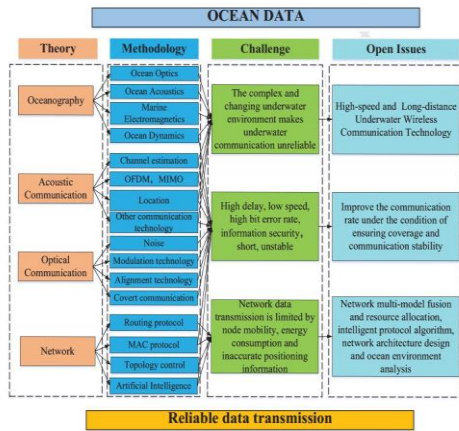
OCEAN DATA

Theory

Methodology

Challenge

Open Issues

Oceanography

Acoustic Communication

Optical Communication

Network

Ocean Optics

Ocean Acoustics

Marise Electromagnetics

Ocean Dynamics

Channel estimation

OFDM, MIMO

Location

Other communication technology

Noise

Modulation technology

Alignment technology

Covert communication

Routing protocol

MAC protocol

Topology control

Artificial Intelligence

The complex and changing underwater environment makes underwater communication unreliable

High delay, low speed, high bit error rate, information security, short, unstable

Network data transmission is limited by node mobility, energy consumption and inaccurate positioning information

High-speed and Long-distance Underwater Wireless Communication Technology

Improve the communication rate under the condition of ensuring coverage and communication stability

Network multi-model fusion and resource allocation, intelligent protocol algorithm, network architecture design and ocean environment analysis

Reliable data transmission